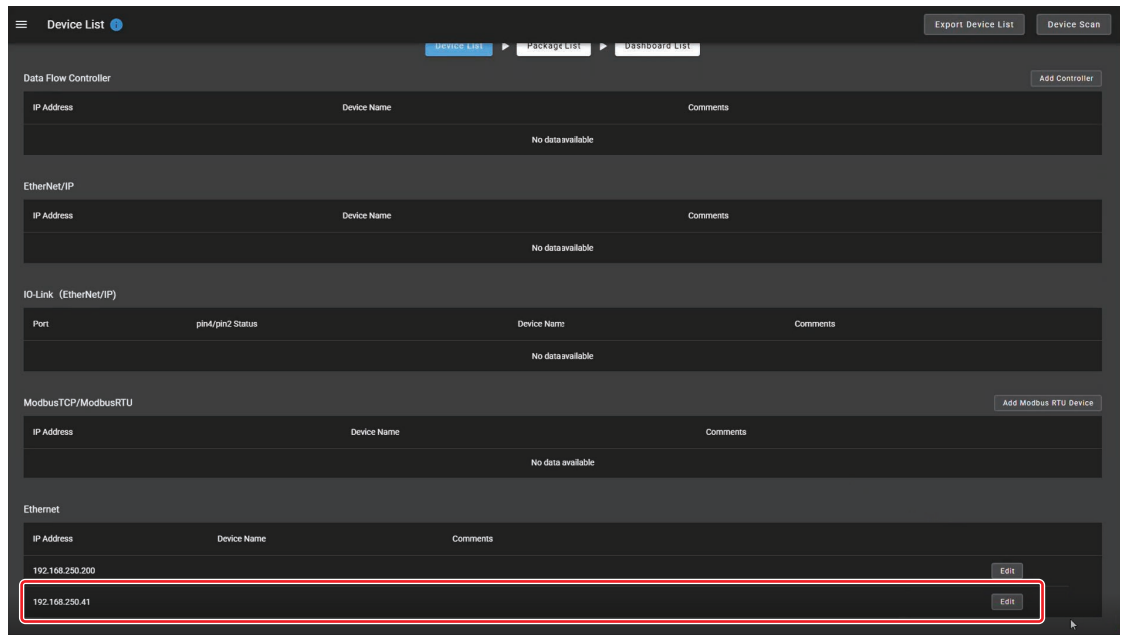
Device List

Export Device List

Device Scan

Device List ▶ Package List ▶ Dashboard List

Data Flow Controller

Add Controller

| IP Address | Device Name | Comments |
|---|---|---|
| | No data available | |

EtherNet/IP

| IP Address | Device Name | Comments |
|---|---|---|
| | No data available | |

IO-Link (EtherNet/IP)

| Port | pin4/pin2 Status | Device Name | Comments |
|---|---|---|---|
| | | No data available | |

ModbusTCP/ModbusRTU

Add Modbus RTU Device

| IP Address | Device Name | Comments |
|---|---|---|
| | No data available | |

Ethernet

| IP Address | Device Name | Comments | |
|---|---|---|---|
| 192.168.250.200 | | | Edit |
| 192.168.250.41 | | | Edit |